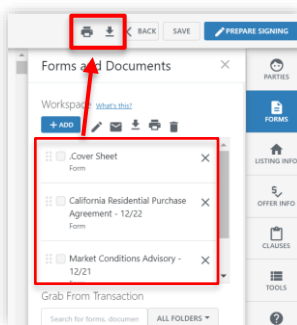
BACK
SAVE
PREPARE SIGNING

Forms and Documents

PARTIES

Workspace What's this?

+ ADD

FORMS

.Cover Sheet
Form

LISTING INFO

California Residential Purchase Agreement - 12/22
Form

OFFER INFO

CLAUSES

Market Conditions Advisory - 12/21
Form

TOOLS

Grab From Transaction

Search for forms, documen
ALL FOLDERS